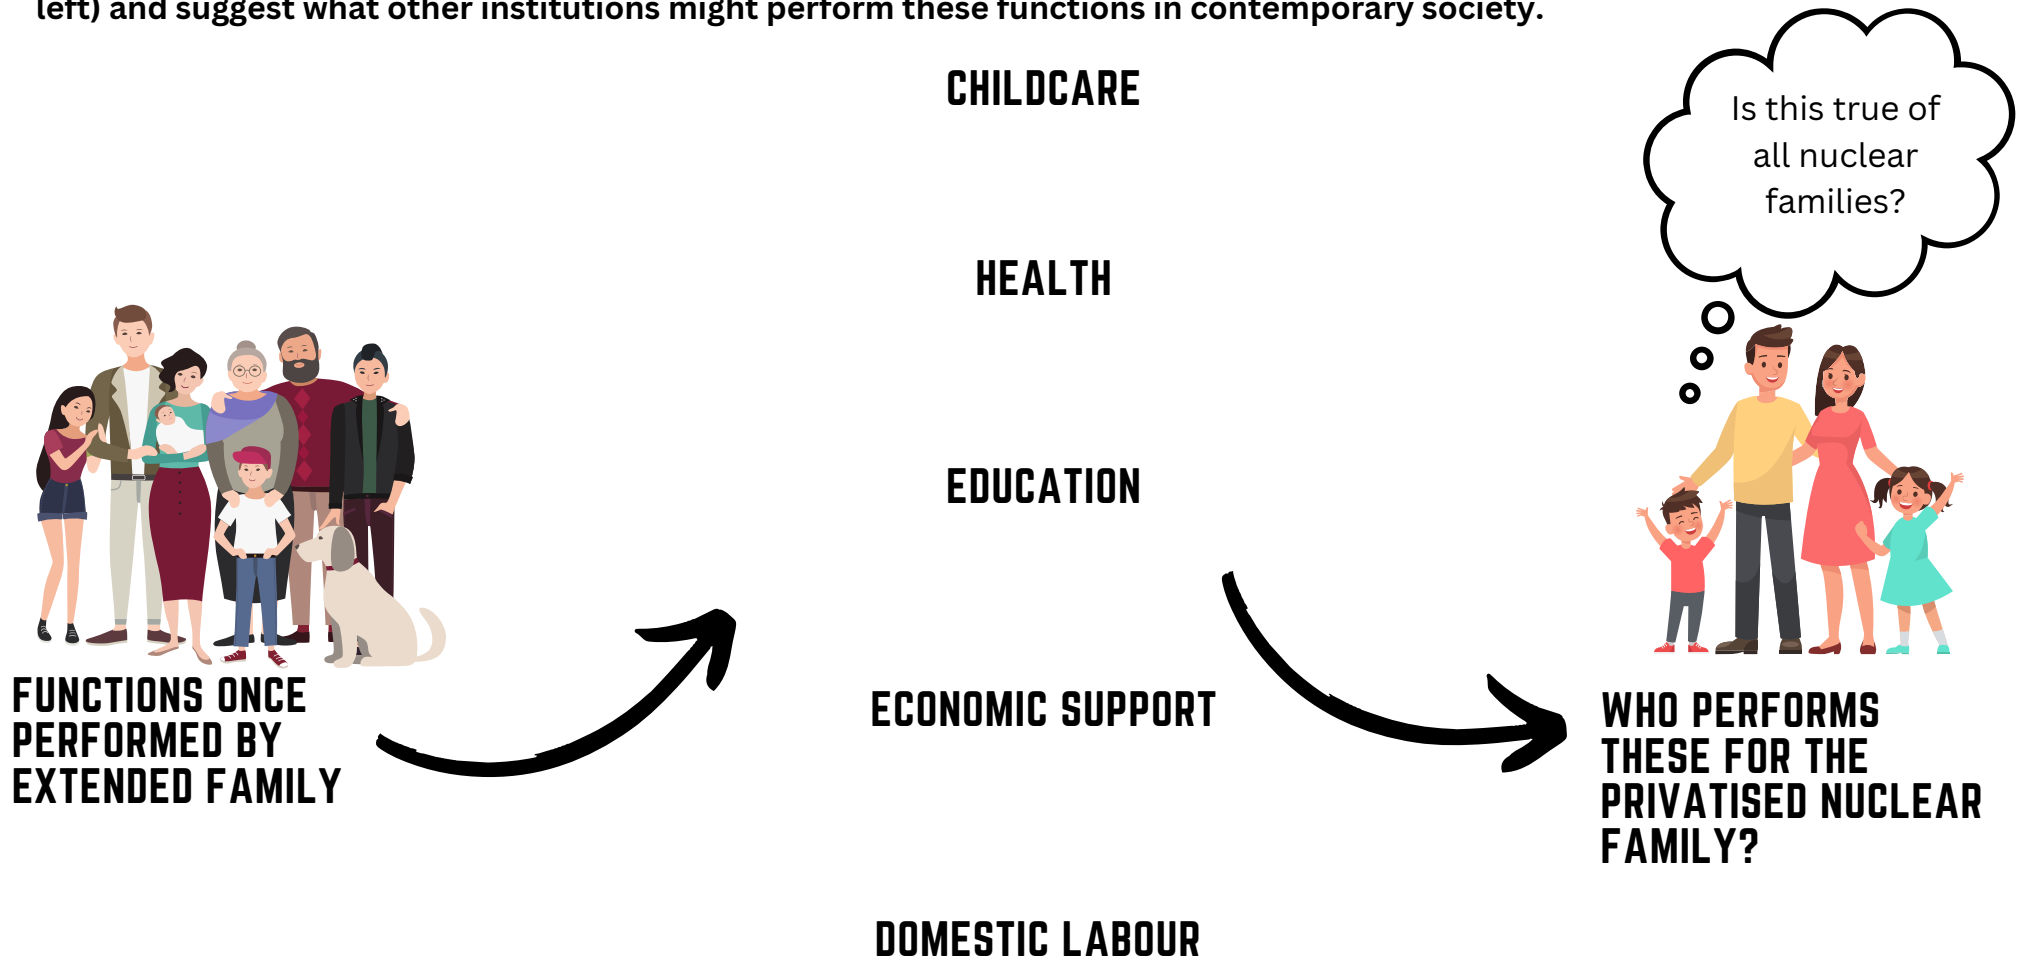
left) and suggest what other institutions might perform these functions in contemporary society.

CHILDCARE

Is this true of all nuclear families?

HEALTH

EDUCATION

FUNCTIONS ONCE PERFORMED BY EXTENDED FAMILY

ECONOMIC SUPPORT

WHO PERFORMS THESE FOR THE PRIVATISED NUCLEAR FAMILY?

DOMESTIC LABOUR